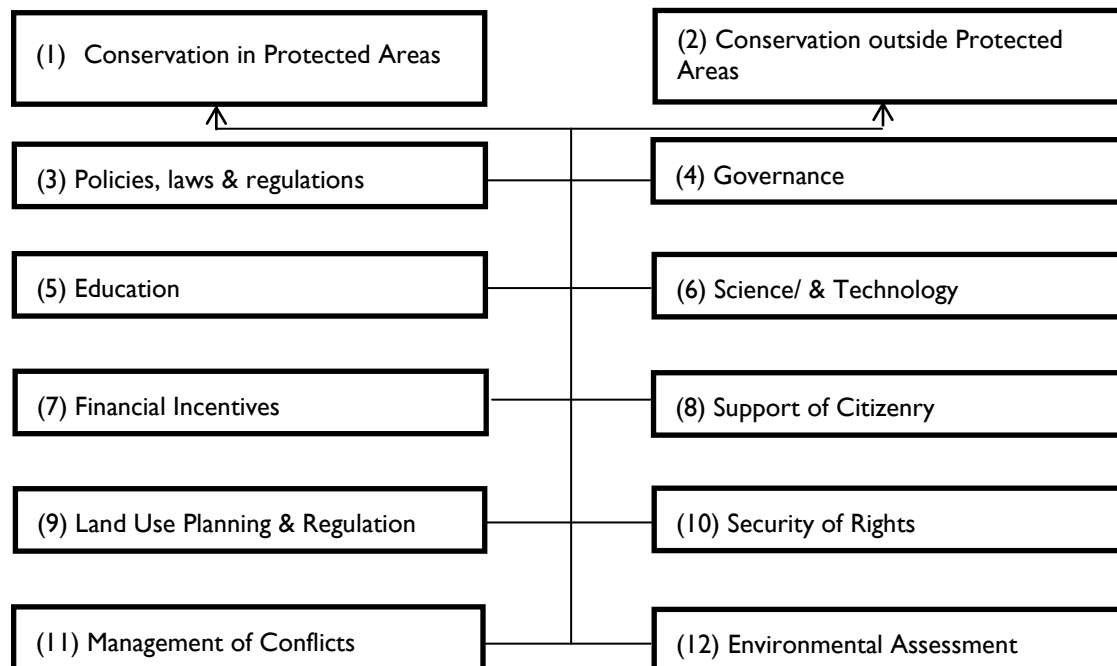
(1) Conservation in Protected Areas

(2) Conservation outside Protected Areas

(3) Policies, laws & regulations

(4) Governance

(5) Education

(6) Science/ & Technology

(7) Financial Incentives

(8) Support of Citizenry

(9) Land Use Planning & Regulation

(10) Security of Rights

(11) Management of Conflicts

(12) Environmental Assessment